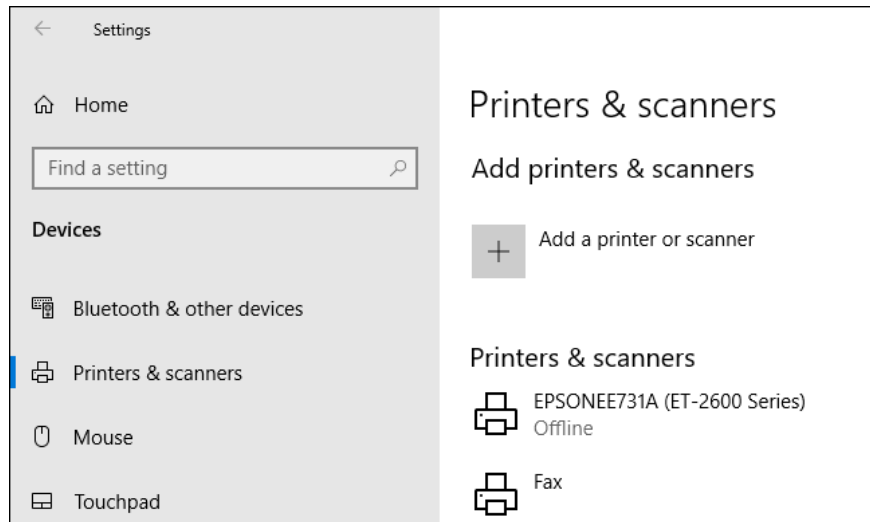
Settings

Home

Find a setting

Devices

Bluetooth & other devices

Printers & scanners

Mouse

Touchpad

Printers & scanners

Add printers & scanners

Add a printer or scanner

Printers & scanners

EPSONEE731A (ET-2600 Series)
Offline

Fax